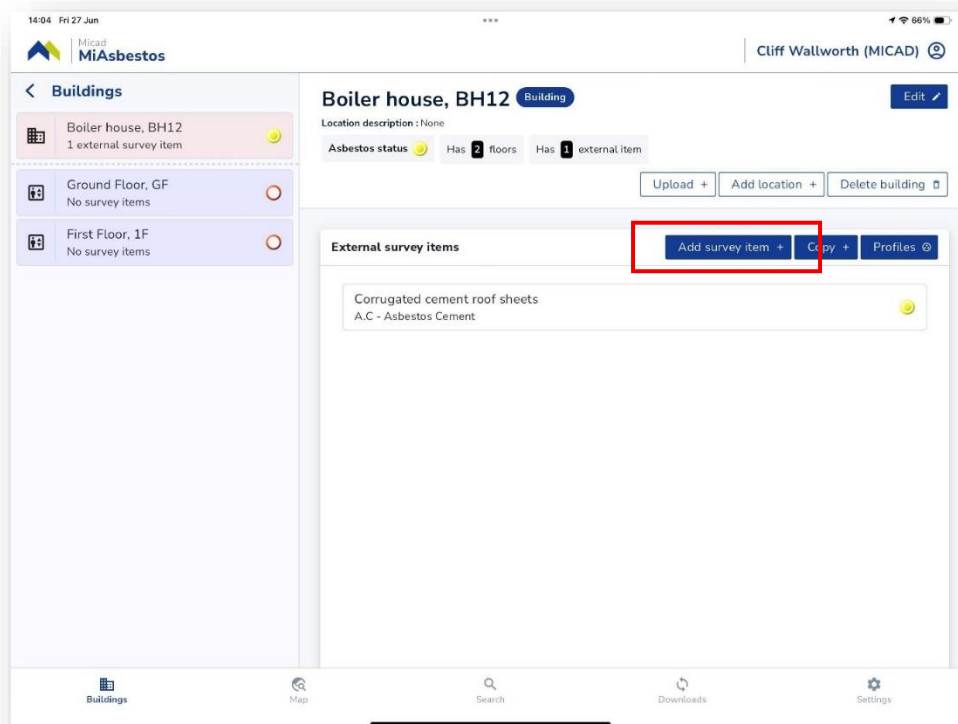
14:04 Fri 27 Jun

66%

Micad
MiAsbestos

Cliff Wallworth (MICAD)

< Buildings

Boiler house, BH12
1 external survey item

Ground Floor, GF
No survey items

First Floor, 1F
No survey items

Boiler house, BH12 Building

Edit

Location description : None

Asbestos status

Has 2 floors

Has 1 external item

Upload +

Add location +

Delete building

External survey items

Add survey item +

Copy +

Profiles

Corrugated cement roof sheets
A.C - Asbestos Cement

Buildings

Map

Search

Downloads

Settings